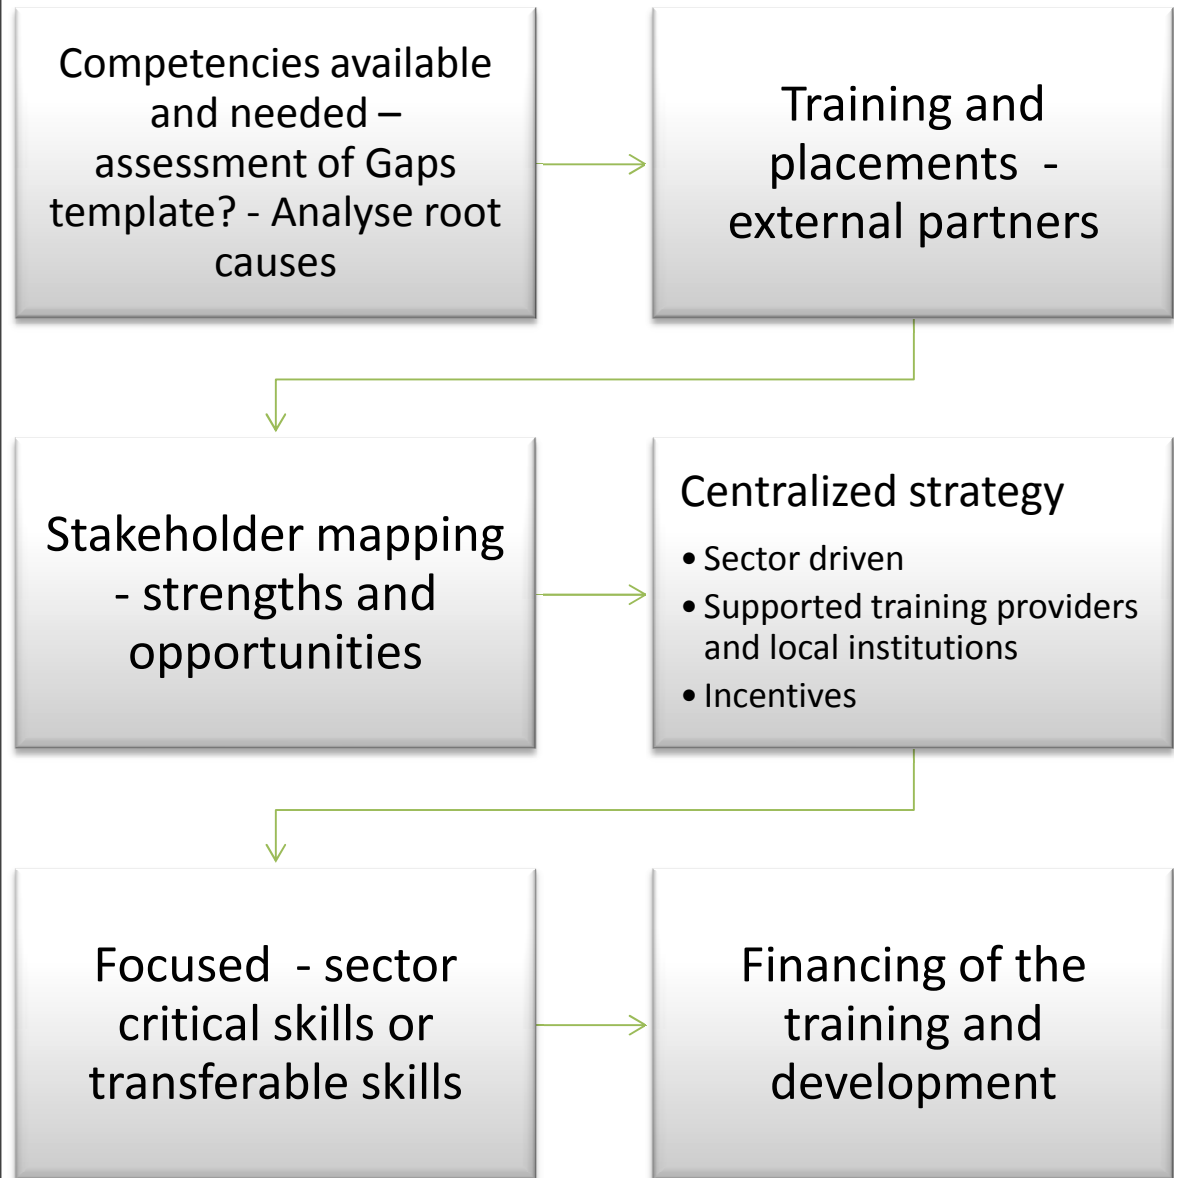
Competencies available and needed – assessment of Gaps template? - Analyse root causes

Training and placements - external partners

Stakeholder mapping - strengths and opportunities

Centralized strategy

• Sector driven
• Supported training providers and local institutions
• Incentives

Focused - sector critical skills or transferable skills

Financing of the training and development